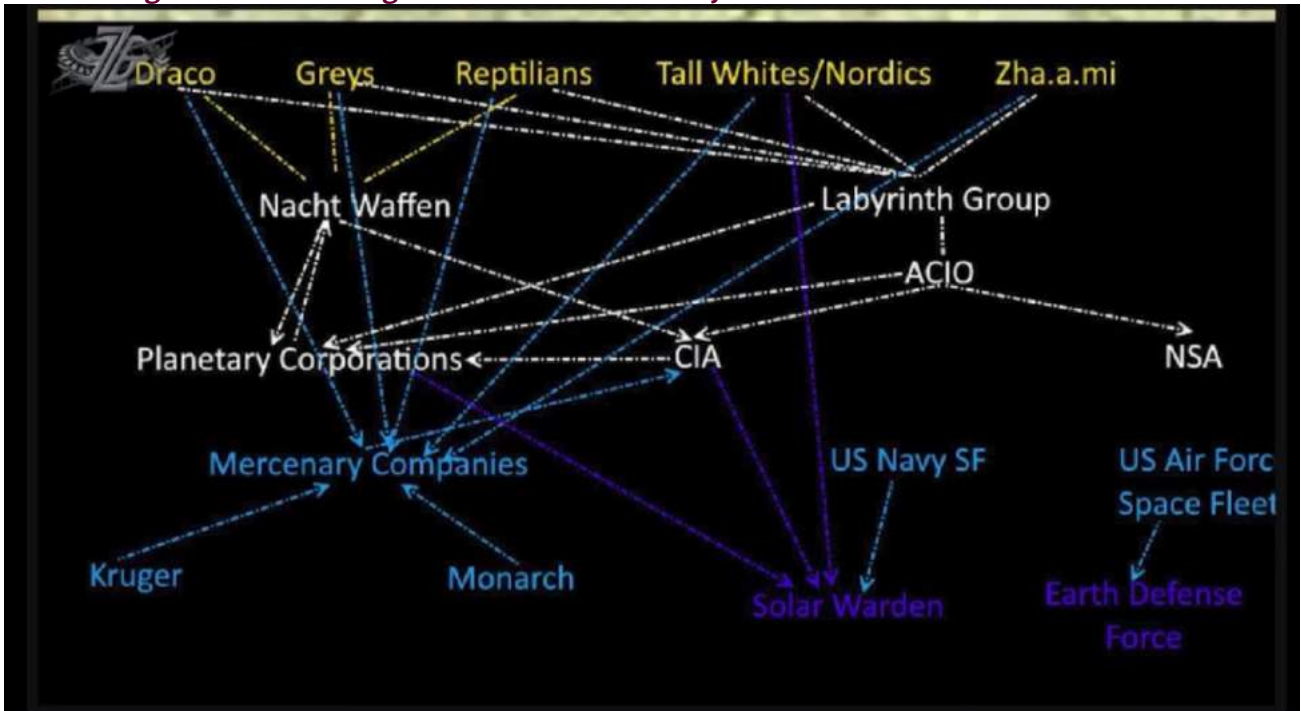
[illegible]

Draco Greys Reptilians Tall Whites/Nordics Zha.a.mi

Nacht Waffen

Labyrinth Group

ACIO

Planetary Corporations

CIA

NSA

Mercenary Companies

US Navy SF

US Air Forc Space Fleet

Kruger

Monarch

Solar Warden

Earth Defense Force